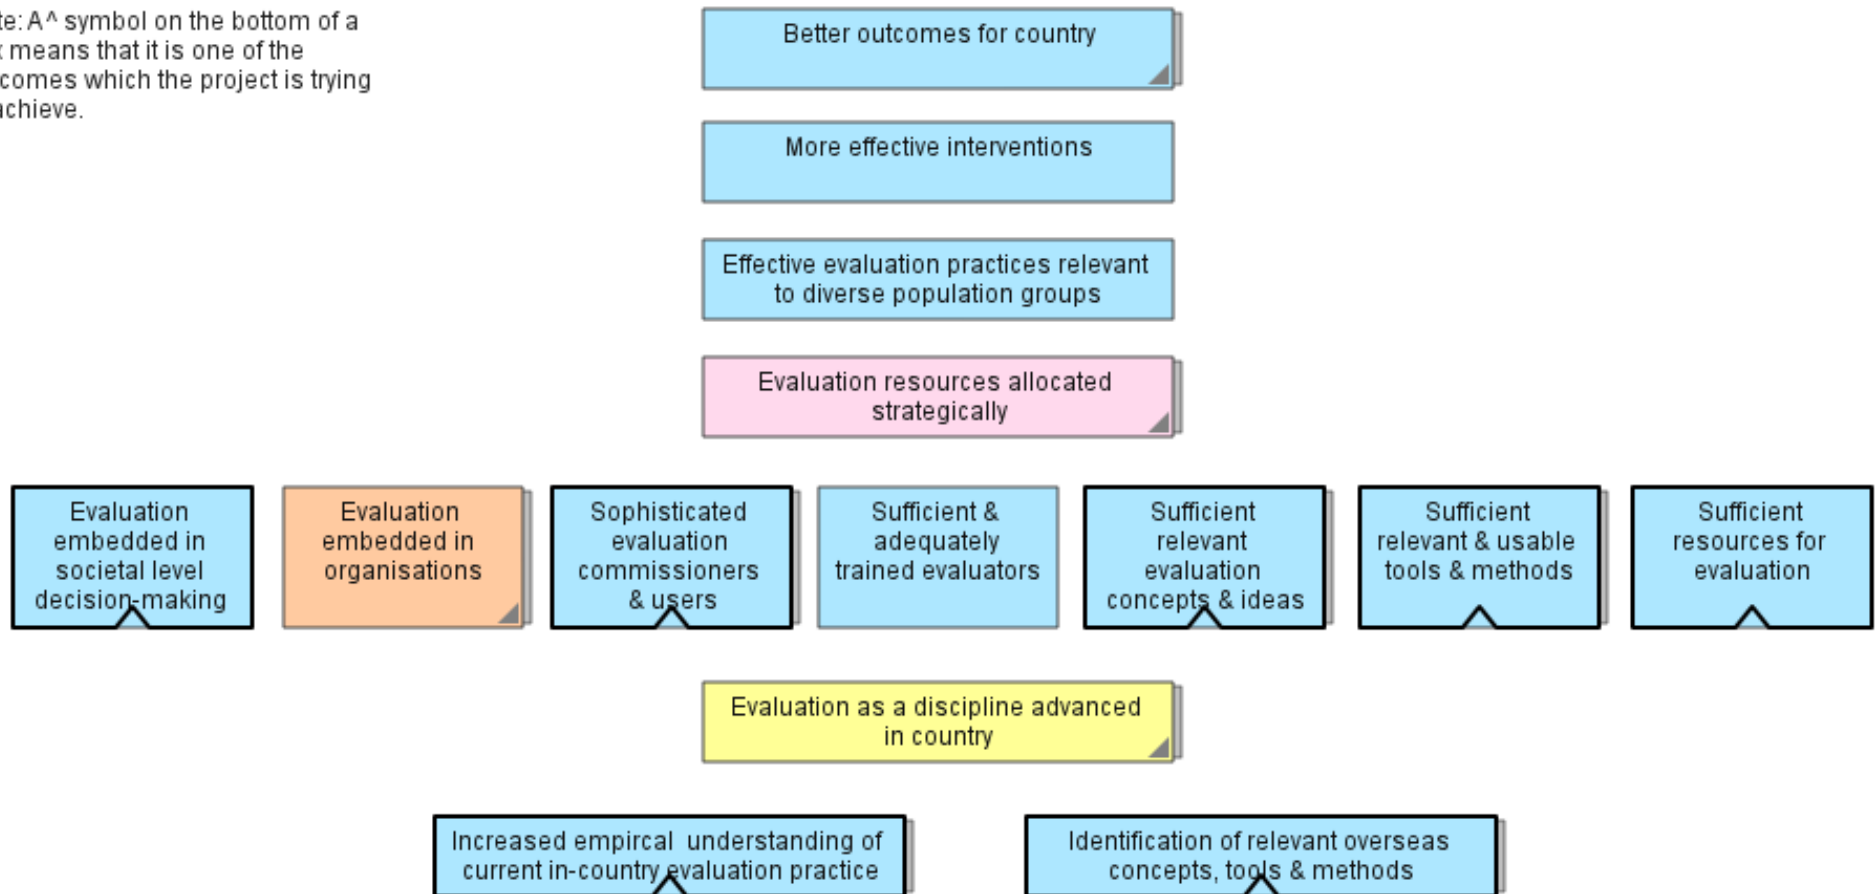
te: A ^ symbol on the bottom of a
x means that it is one of the
comes which the project is trying
achieve.

Better outcomes for country

More effective interventions

Effective evaluation practices relevant to diverse population groups

Evaluation resources allocated strategically

Evaluation embedded in societal level decision-making

Evaluation embedded in organisations

Sophisticated evaluation commissioners & users

Sufficient & adequately trained evaluators

Sufficient relevant evaluation concepts & ideas

Sufficient relevant & usable tools & methods

Sufficient resources for evaluation

Evaluation as a discipline advanced in country

Increased empircal understanding of current in-country evaluation practice

Identification of relevant overseas concepts, tools & methods